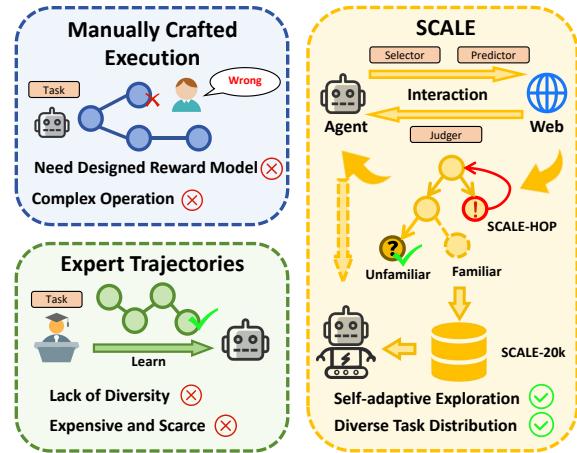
Manually Crafted Execution

Task

Wrong

Need Designed Reward Model

Complex Operation

Expert Trajectories

Task

Learn

Lack of Diversity

Expensive and Scarce

SCALE

Selector

Predictor

Interaction

Agent

Web

Judger

SCALE-HOP

Unfamiliar

Familiar

SCALE-20k

Self-adaptive Exploration

Diverse Task Distribution